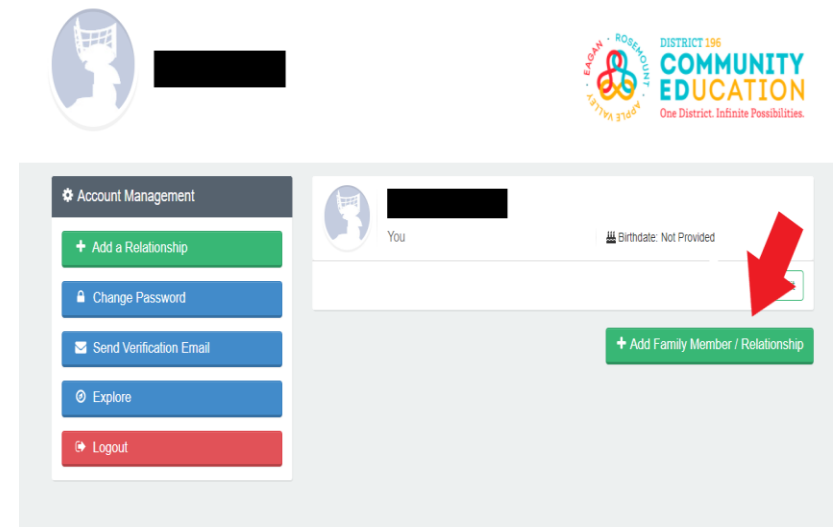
EAGAN · ROSEMOUNT · APPLE VALLEY

DISTRICT 196
COMMUNITY EDUCATION
One District. Infinite Possibilities.

Account Management

+ Add a Relationship

Change Password

Send Verification Email

Explore

Logout

You

Birthdate: Not Provided

+ Add Family Member / Relationship